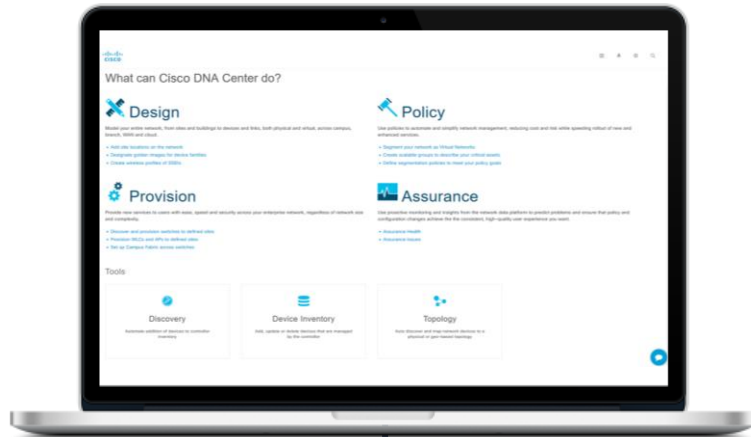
CISCO

What can Cisco DNA Center do?

Design

Model your entire network, from sites and buildings to devices and links, both physical and virtual, across campus, branch, WAN and cloud.

• Add site locations on the network
• Designate golden images for device families
• Create wireless profiles of SSIDs

Policy

Use policies to automate and simplify network management, reducing cost and risk while speeding rollout of new and enhanced services.

• Segment your network as Virtual Networks
• Create scalable groups to describe your critical assets
• Define segmentation policies to meet your policy goals

Provision

Provide new services to users with ease, speed and security across your enterprise network, regardless of network size and complexity.

• Discover and provision switches to defined sites
• Provision WLCs and APs to defined sites
• Set up Campus Fabric across switches

Assurance

Use proactive monitoring and insights from the network data platform to predict problems and ensure that policy and configuration changes achieve the the consistent, high-quality user experience you want.

• Assurance Health
• Assurance Issues

Tools

Discovery

Automate addition of devices to controller inventory

Device Inventory

Add, update or delete devices that are managed by the controller

Topology

Auto discover and map network devices to a physical or geo-based topology